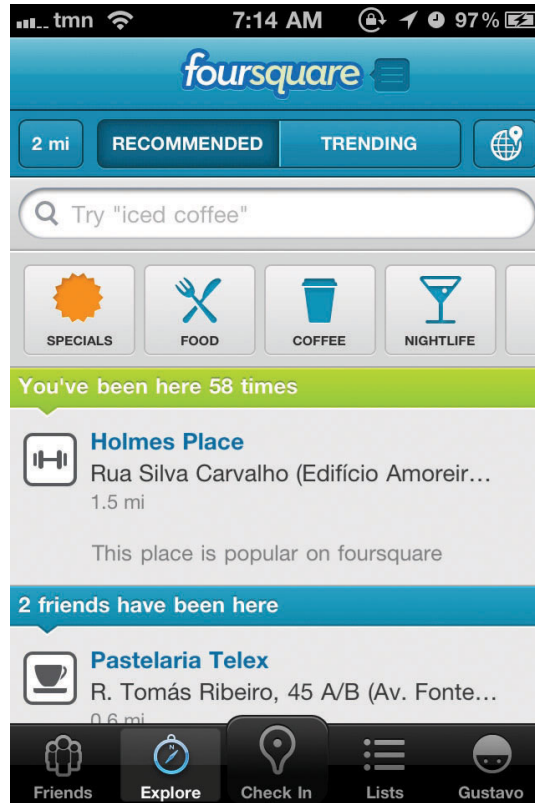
tmn 7:14 AM 97%

foursquare

2 mi RECOMMENDED TRENDING

Try "iced coffee"

SPECIALS FOOD COFFEE NIGHTLIFE

You've been here 58 times

Holmes Place
Rua Silva Carvalho (Edifício Amoreir…
1.5 mi

This place is popular on foursquare

2 friends have been here

Pastelaria Telex
R. Tomás Ribeiro, 45 A/B (Av. Fonte…
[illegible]

Friends Explore Check In Lists Gustavo